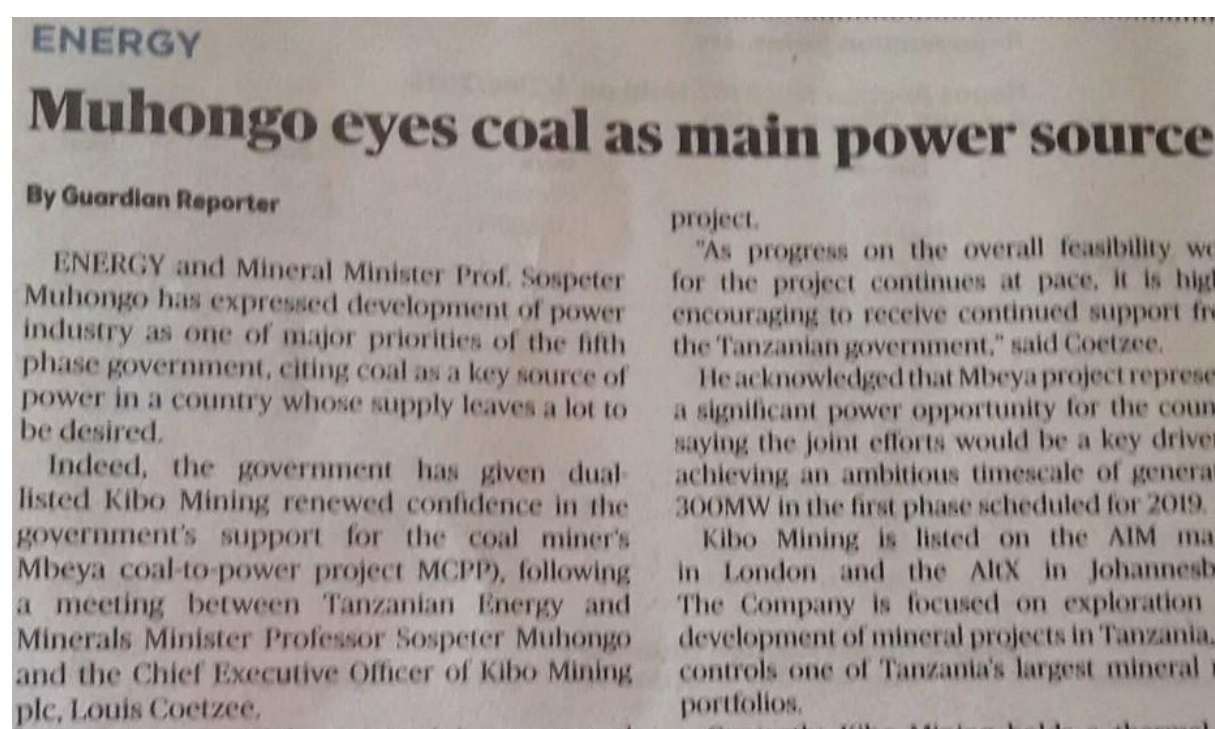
ENERGY

Muhongo eyes coal as main power source

By Guardian Reporter

ENERGY and Mineral Minister Prof. Sospeter Muhongo has expressed development of power industry as one of major priorities of the fifth phase government, citing coal as a key source of power in a country whose supply leaves a lot to be desired.

Indeed, the government has given dual-listed Kibo Mining renewed confidence in the government's support for the coal miner's Mbeya coal-to-power project MCPP), following a meeting between Tanzanian Energy and Minerals Minister Professor Sospeter Muhongo and the Chief Executive Officer of Kibo Mining plc, Louis Coetzee.

project.

"As progress on the overall feasibility w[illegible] for the project continues at pace, it is hig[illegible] encouraging to receive continued support fr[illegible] the Tanzanian government," said Coetzee.

He acknowledged that Mbeya project represe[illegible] a significant power opportunity for the coun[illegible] saying the joint efforts would be a key drive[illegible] achieving an ambitious timescale of genera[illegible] 300MW in the first phase scheduled for 2019.

Kibo Mining is listed on the AIM ma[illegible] in London and the AltX in Johannesb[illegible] The Company is focused on exploration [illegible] development of mineral projects in Tanzania, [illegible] controls one of Tanzania's largest mineral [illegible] portfolios.